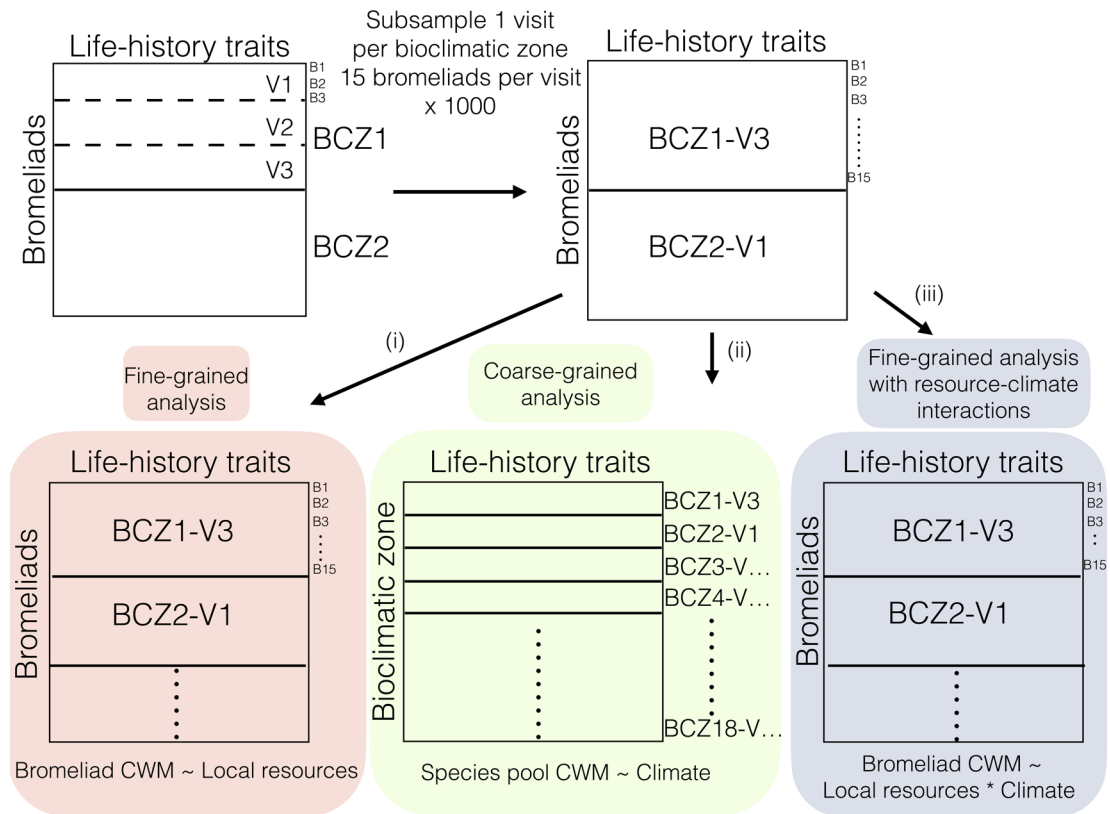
Life-history traits
Bromeliads
B1
B2
B3
V1
V2
V3
BCZ1
BCZ2

Subsample 1 visit per bioclimatic zone 15 bromeliads per visit x 1000

Life-history traits
Bromeliads
B1
B2
B3
B15
BCZ1-V3
BCZ2-V1

(i)
(ii)
(iii)

Fine-grained analysis

Coarse-grained analysis

Fine-grained analysis with resource-climate interactions

Life-history traits
Bromeliads
B1
B2
B3
B15
BCZ1-V3
BCZ2-V1
Bromeliad CWM ~ Local resources

Life-history traits
Bioclimatic zone
BCZ1-V3
BCZ2-V1
BCZ3-V…
BCZ4-V…
BCZ18-V…
Species pool CWM ~ Climate

Life-history traits
Bromeliads
B1
B2
B3
B15
BCZ1-V3
BCZ2-V1
Bromeliad CWM ~ Local resources * Climate